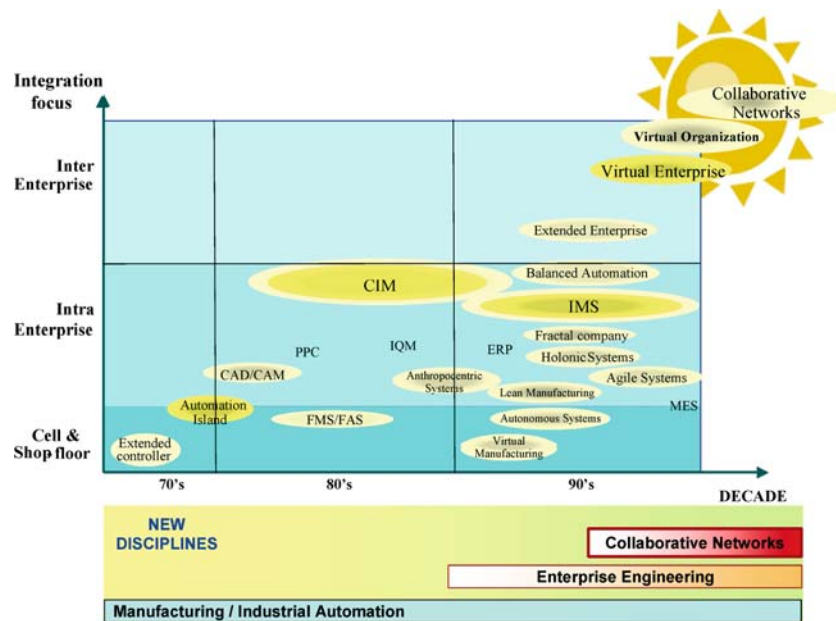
Integration focus

Inter Enterprise

Intra Enterprise

Cell & Shop floor

Collaborative Networks

Virtual Organization

Virtual Enterprise

Extended Enterprise

Balanced Automation

CIM

IMS

Fractal company

PPC

IQM

ERP

Holonic Systems

CAD/CAM

Anthropocentric Systems

Lean Manufacturing

Agile Systems

Automation Island

MES

FMS/FAS

Autonomous Systems

Extended controller

Virtual Manufacturing

70's

80's

90's

DECADE

NEW DISCIPLINES

Collaborative Networks

Enterprise Engineering

Manufacturing / Industrial Automation